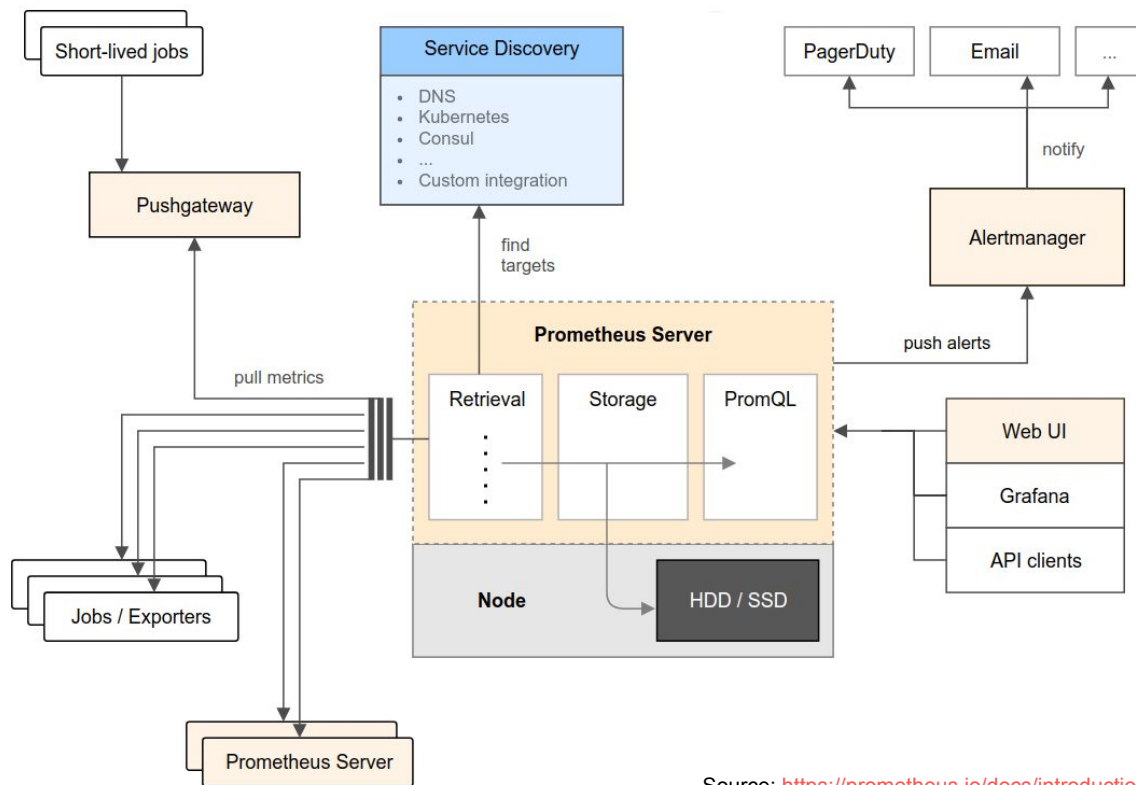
Short-lived jobs

Pushgateway

Service Discovery

- DNS
- Kubernetes
- Consul
- ...
- Custom integration

find targets

PagerDuty

Email

...

notify

Alertmanager

Prometheus Server

push alerts

pull metrics

Retrieval

Storage

PromQL

Web UI

Grafana

API clients

Node

HDD / SSD

Jobs / Exporters

Prometheus Server

Source: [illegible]